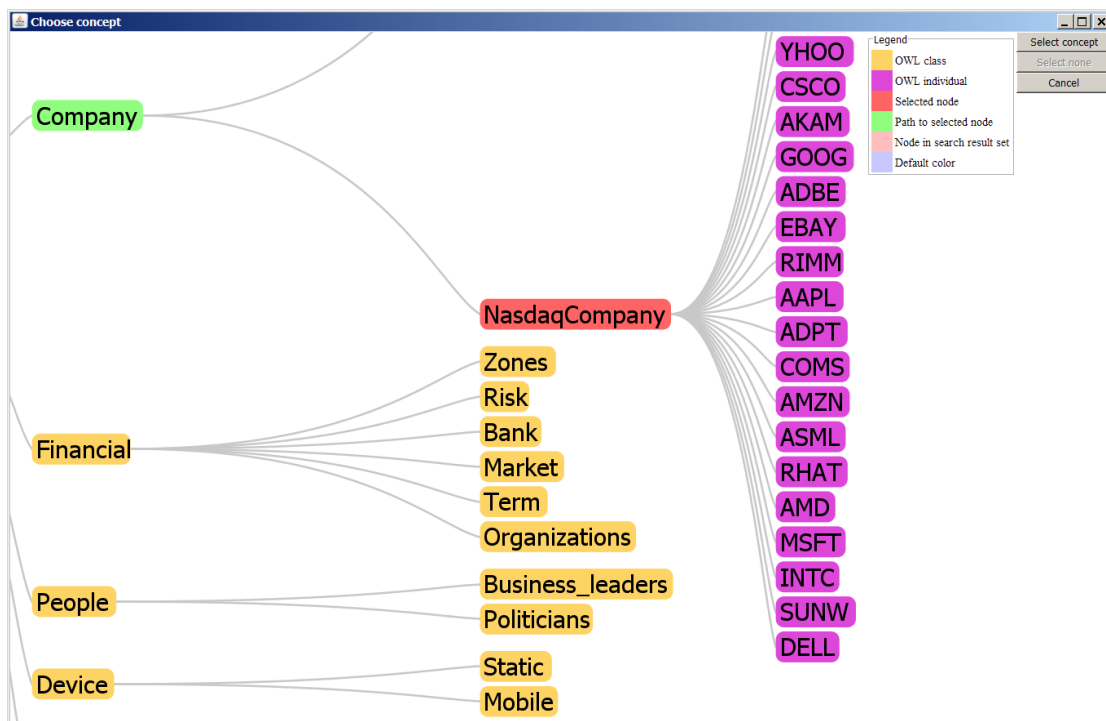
Choose concept

Legend
OWL class
OWL individual
Selected node
Path to selected node
Node in search result set
Default color

Select concept
Select none
Cancel

Company

NasdaqCompany

YHOO
CSCO
AKAM
GOOG
ADBE
EBAY
RIMM
AAPL
ADPT
COMS
AMZN
ASML
RHAT
AMD
MSFT
INTC
SUNW
DELL

Financial

Zones
Risk
Bank
Market
Term
Organizations

People

Business_leaders
Politicians

Device

Static
Mobile